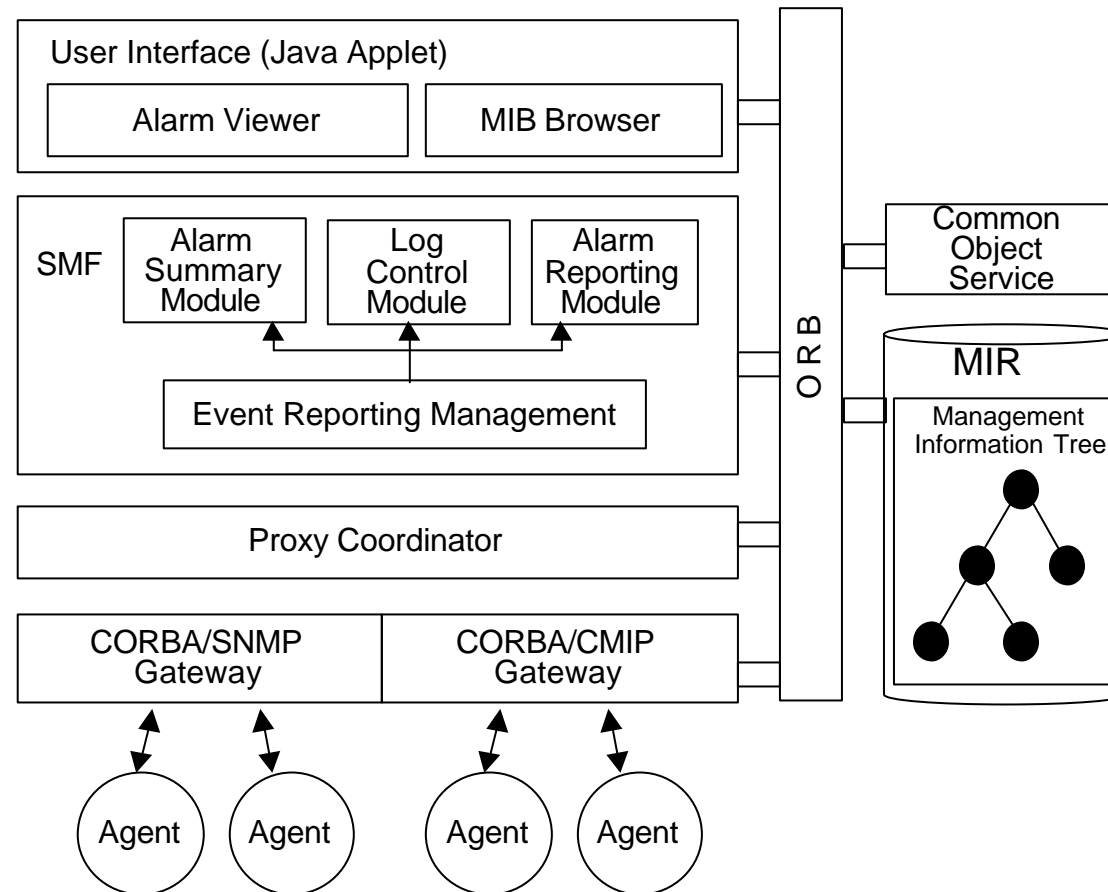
User Interface (Java Applet)

Alarm Viewer

MIB Browser

SMF

Alarm Summary Module

Log Control Module

Alarm Reporting Module

Event Reporting Management

Proxy Coordinator

CORBA/SNMP Gateway

CORBA/CMIP Gateway

Agent

Agent

Agent

Agent

O R B

Common Object Service

MIR

Management Information Tree